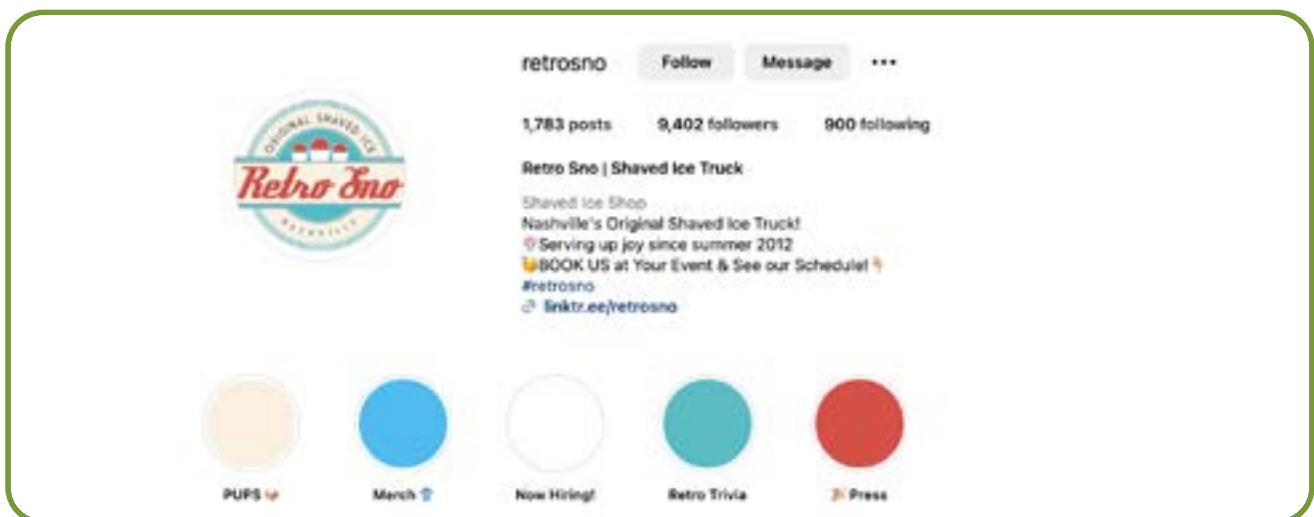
Original Shaved Ice
Retro Sno
Nashville

retrosno Follow Message ...

1,783 posts 9,402 followers 900 following

Retro Sno | Shaved Ice Truck

Shaved Ice Shop
Nashville's Original Shaved Ice Truck!
📍Serving up joy since summer 2012
🤩BOOK US at Your Event & See our Schedule!👇
#retrosno
🔗 linktr.ee/retrosno

PUPS 🐶
Merch 👕
Now Hiring!
Retro Trivia
🎉 Press